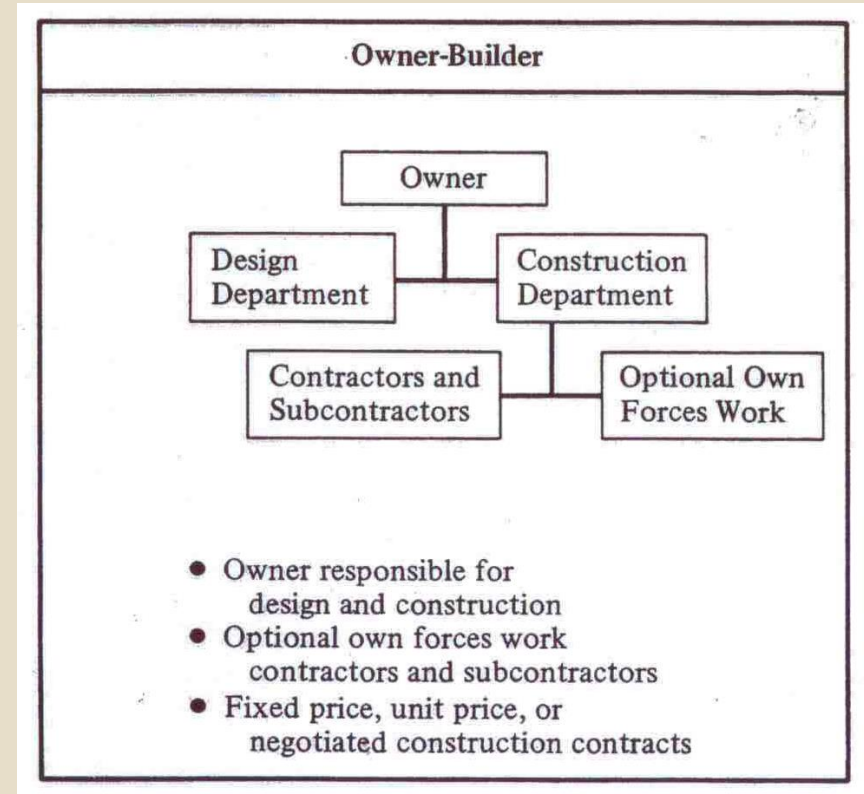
Owner-Builder

Owner

Design Department

Construction Department

Contractors and Subcontractors

Optional Own Forces Work

• Owner responsible for design and construction
• Optional own forces work contractors and subcontractors
• Fixed price, unit price, or negotiated construction contracts